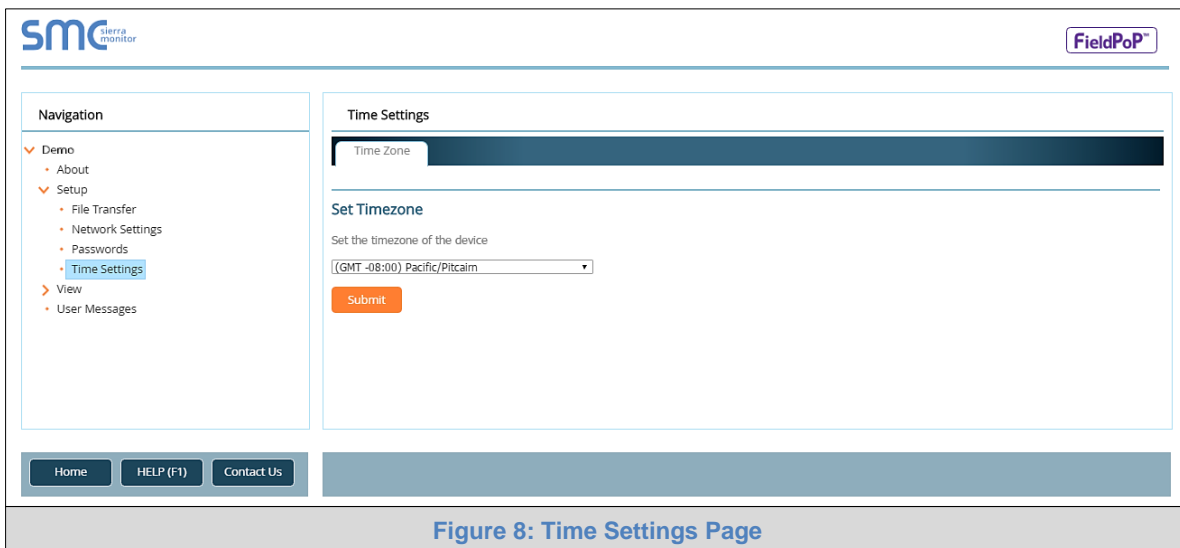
SMC sierra monitor

FieldPoP™

Navigation

Demo
About
Setup
File Transfer
Network Settings
Passwords
Time Settings
View
User Messages

Time Settings

Time Zone

Set Timezone

Set the timezone of the device

(GMT -08:00) Pacific/Pitcairn

Submit

Home | HELP (F1) | Contact Us

Figure 8: Time Settings Page